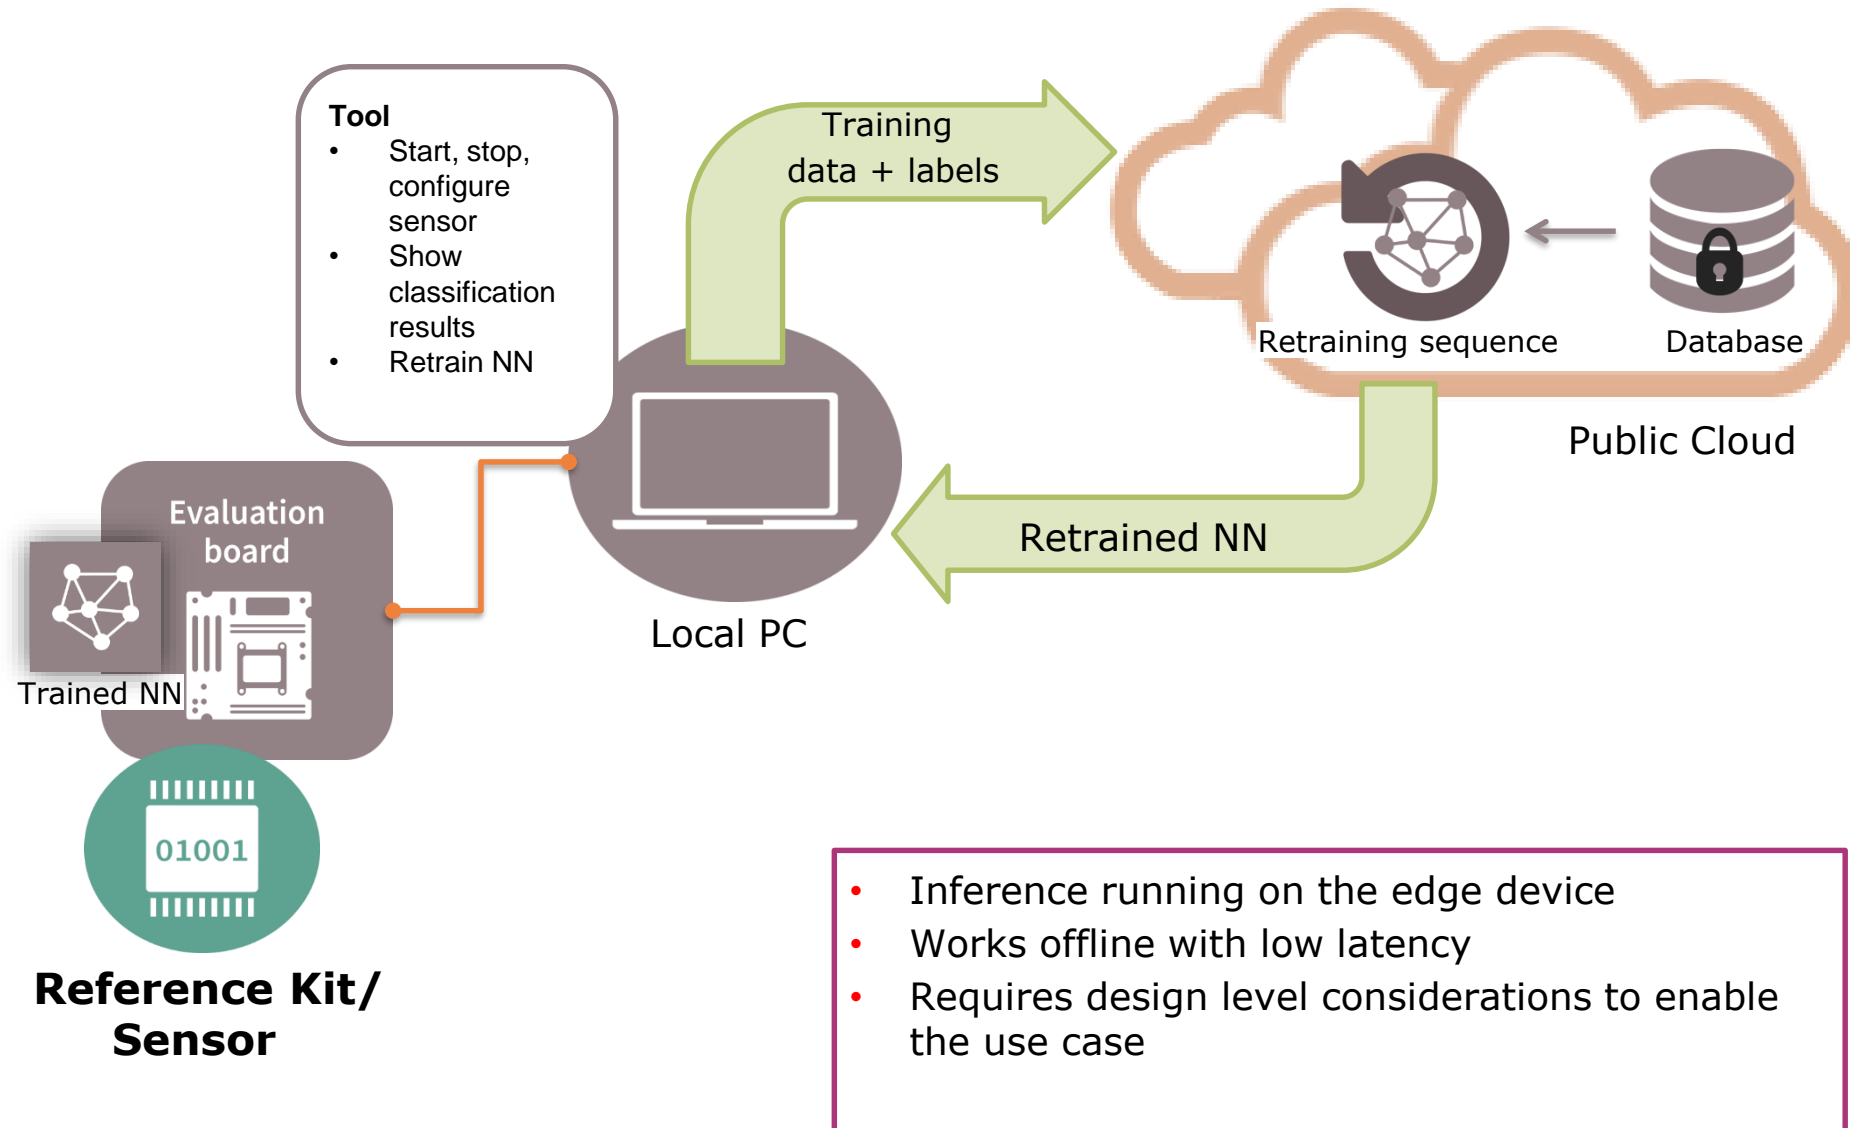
Tool
- Start, stop, configure sensor
- Show classification results
- Retrain NN

Training data + labels

Retraining sequence

Database

Public Cloud

Evaluation board

Trained NN

Local PC

Retrained NN

01001

Reference Kit/ Sensor

- Inference running on the edge device
- Works offline with low latency
- Requires design level considerations to enable the use case